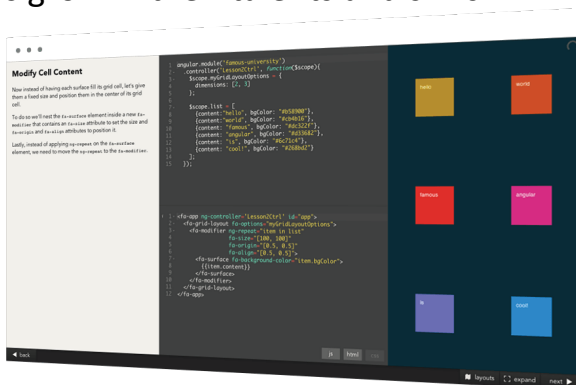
Modify Cell Content

Now instead of having each surface fill its grid cell, let's give them a fixed size and position them in the center of its grid cell.

To do so we'll nest the fa-surface element inside a new fa-modifier that contains an fa-size attribute to set the size and fa-origin and fa-align attributes to position it.

Lastly, instead of applying ng-repeat on the fa-surface element, we need to move the ng-repeat to the fa-modifier.

1 angular.module('famous-university')
2 .controller('Lesson2Ctrl', function($scope){
3 $scope.myGridLayoutOptions = {
4 dimensions: [2, 3]
5 };
6
7 $scope.list = [
8 {content:"hello", bgColor: "#b58900"},
9 {content:"world", bgColor: "#cb4b16"},
10 {content:"famous", bgColor: "#dc322f"},
11 {content:"angular", bgColor: "#d33682"},
12 {content:"is", bgColor: "#6c71c4"},
13 {content:"cool!", bgColor: "#268bd2"}
14 ];
15 });

1 <fa-app ng-controller='Lesson2Ctrl' id="app">
2 <fa-grid-layout fa-options="myGridLayoutOptions">
3 <fa-modifier ng-repeat="item in list"
4 fa-size="[100, 100]"
5 fa-origin="[0.5, 0.5]"
6 fa-align="[0.5, 0.5]">
7 <fa-surface fa-background-color="item.bgColor">
8 {{item.content}}
9 </fa-surface>
10 </fa-modifier>
11 </fa-grid-layout>
12 </fa-app>

hello
world
famous
angular
is
cool!

back
js
html
layouts
expand
next